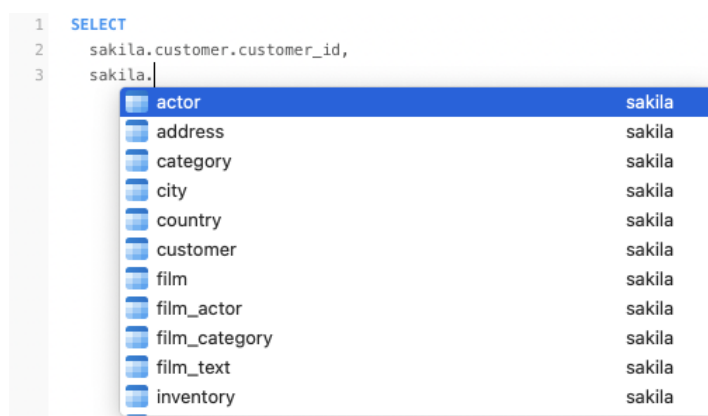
1 SELECT
2 sakila.customer.customer_id,
3 sakila.

| | |
|---|---|
| actor | sakila |
| address | sakila |
| category | sakila |
| city | sakila |
| country | sakila |
| customer | sakila |
| film | sakila |
| film_actor | sakila |
| film_category | sakila |
| film_text | sakila |
| inventory | sakila |